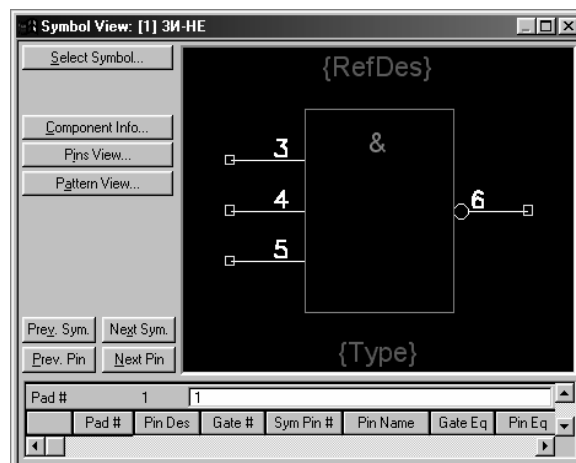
Symbol View: [1] 3И-НЕ

Select Symbol...

Component Info...

Pins View...

Pattern View...

Prev. Sym.

Next Sym.

Prev. Pin

Next Pin

{RefDes}

&

3

4

5

6

{Type}

Pad # 1 1

| | Pad # | Pin Des | Gate # | Sym Pin # | Pin Name | Gate Eq | Pin Eq |
|---|---|---|---|---|---|---|---|